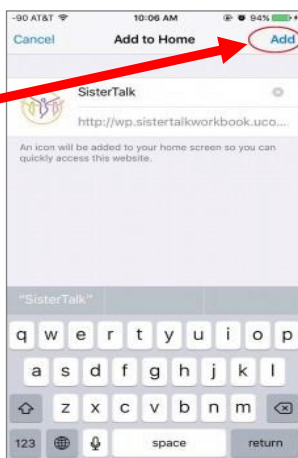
-90 AT&T
10:06 AM
94%
Cancel
Add to Home
Add
SisterTalk
http://wp.sistertalkworkbook.uco...
An icon will be added to your home screen so you can quickly access this website.
"SisterTalk"
q w e r t y u i o p
a s d f g h j k l
z x c v b n m
123
space
return